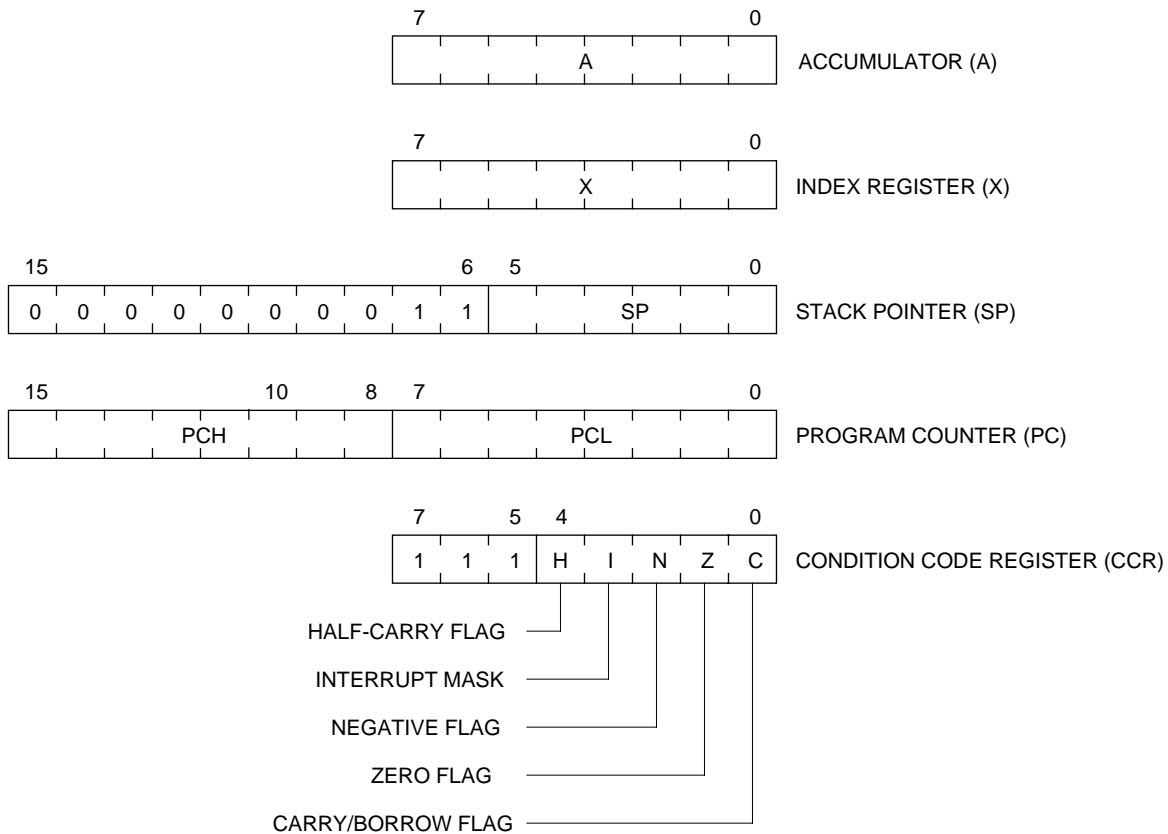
7 0
A
ACCUMULATOR (A)

7 0
X
INDEX REGISTER (X)

15 6 5 0
0 0 0 0 0 0 0 0 1 1 SP
STACK POINTER (SP)

15 10 8 7 0
PCH PCL
PROGRAM COUNTER (PC)

7 5 4 0
1 1 1 H I N Z C
CONDITION CODE REGISTER (CCR)

HALF-CARRY FLAG
INTERRUPT MASK
NEGATIVE FLAG
ZERO FLAG
CARRY/BORROW FLAG